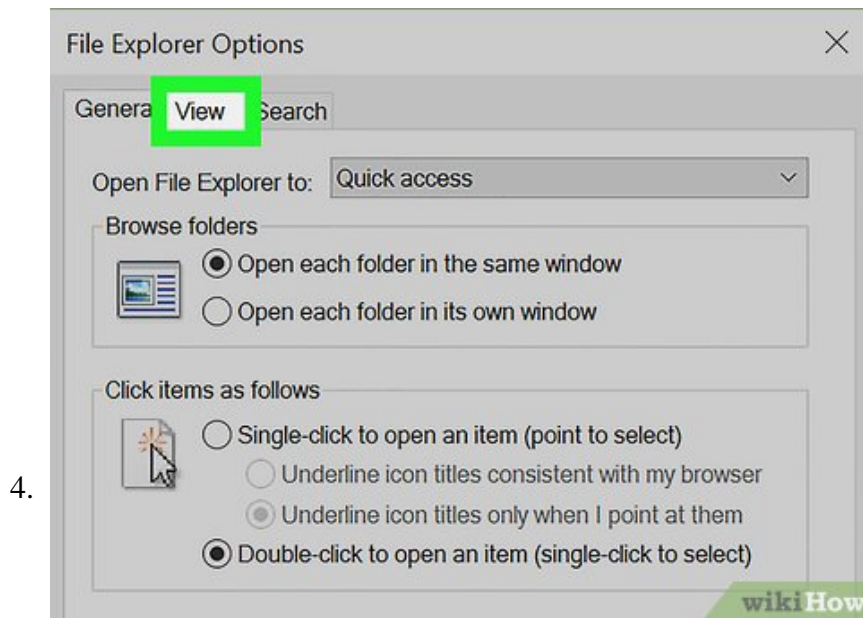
4.

File Explorer Options ×

Genera View Search

Open File Explorer to: Quick access

Browse folders

Open each folder in the same window

Open each folder in its own window

Click items as follows

Single-click to open an item (point to select)

Underline icon titles consistent with my browser

Underline icon titles only when I point at them

Double-click to open an item (single-click to select)

wikiHow